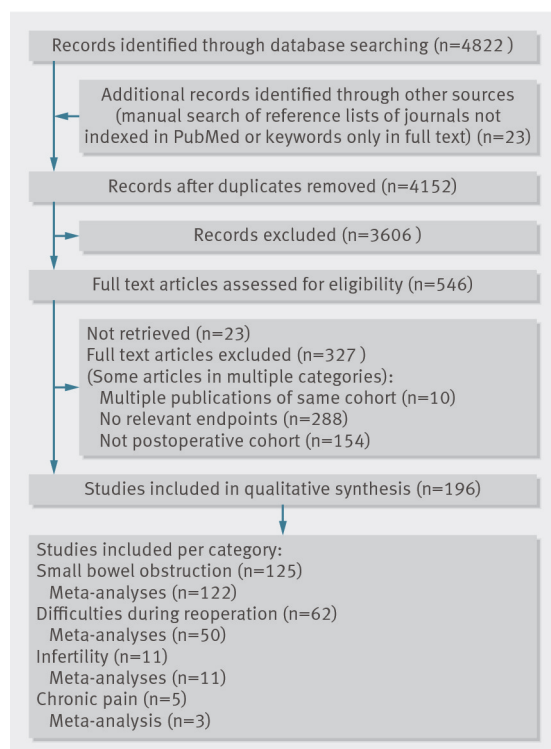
Records identified through database searching (n=4822 )

Additional records identified through other sources (manual search of reference lists of journals not indexed in PubMed or keywords only in full text) (n=23)

Records after duplicates removed (n=4152)

Records excluded (n=3606 )

Full text articles assessed for eligibility (n=546)

Not retrieved (n=23)
Full text articles excluded (n=327 )
(Some articles in multiple categories):
Multiple publications of same cohort (n=10)
No relevant endpoints (n=288)
Not postoperative cohort (n=154)

Studies included in qualitative synthesis (n=196)

Studies included per category:
Small bowel obstruction (n=125)
Meta-analyses (n=122)
Difficulties during reoperation (n=62)
Meta-analyses (n=50)
Infertility (n=11)
Meta-analyses (n=11)
Chronic pain (n=5)
Meta-analysis (n=3)